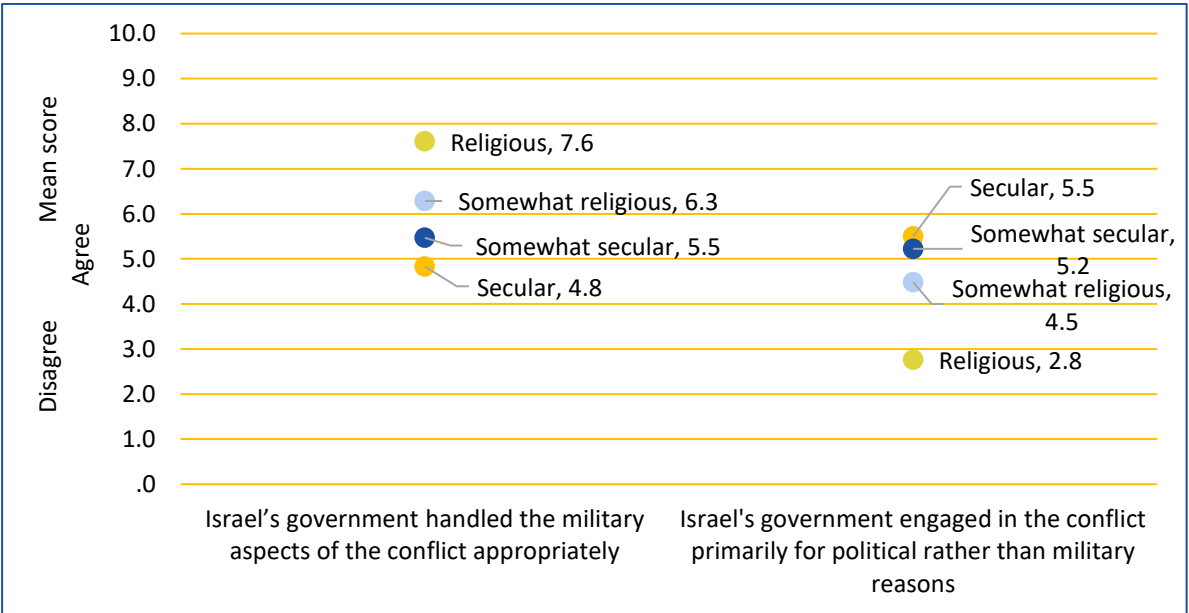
10.0
9.0
8.0
7.0
6.0
5.0
4.0
3.0
2.0
1.0
.0

Mean score
Agree
Disagree

Religious, 7.6
Somewhat religious, 6.3
Somewhat secular, 5.5
Secular, 4.8

Secular, 5.5
Somewhat secular, 5.2
Somewhat religious, 4.5
Religious, 2.8

Israel’s government handled the military aspects of the conflict appropriately

Israel's government engaged in the conflict primarily for political rather than military reasons